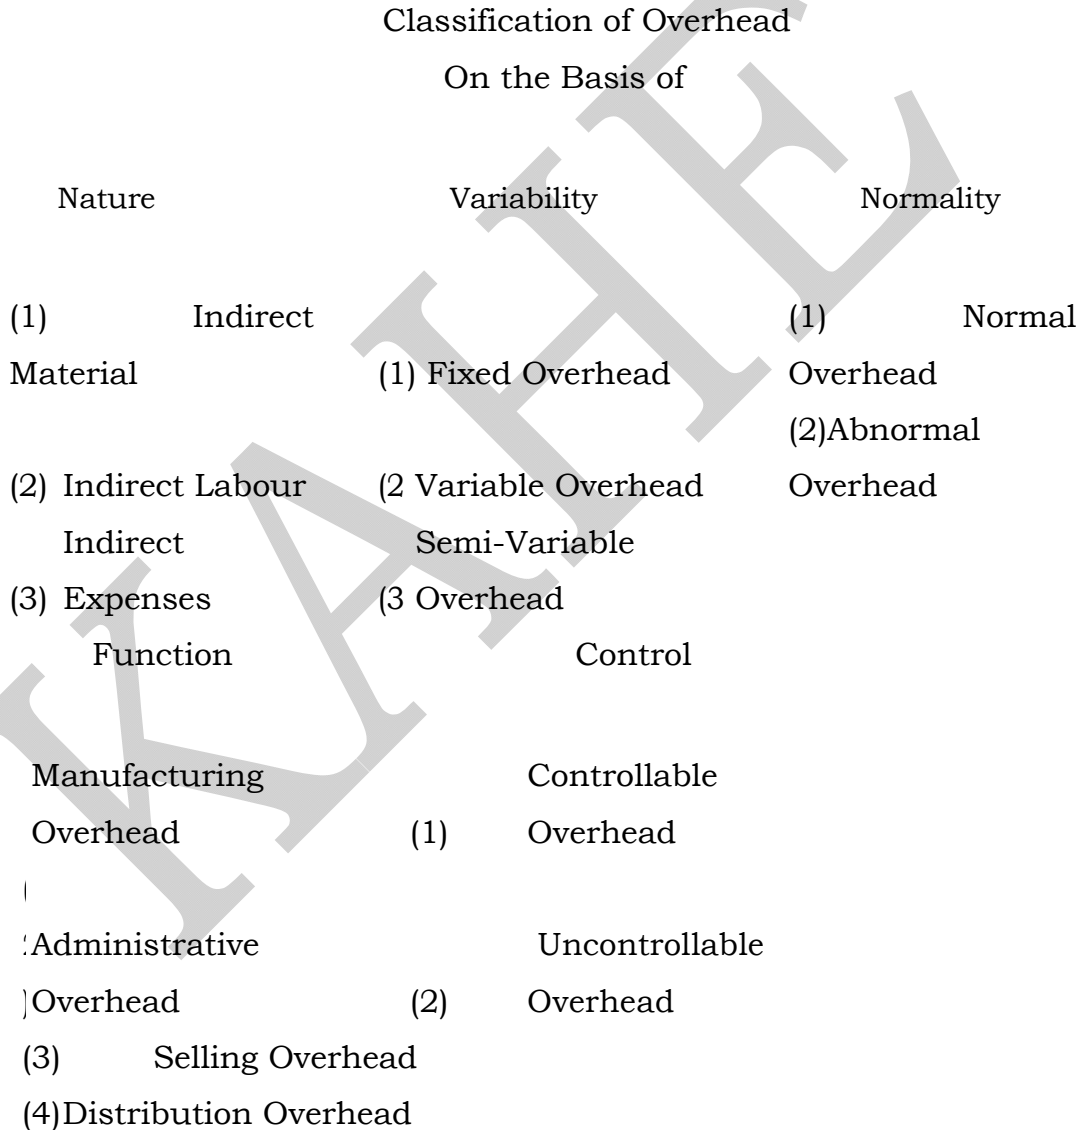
Classification of Overhead

On the Basis of

Nature

(1) Indirect Material

(2) Indirect Labour

(3) Indirect Expenses

Variability

(1) Fixed Overhead

(2 Variable Overhead

(3 Semi-Variable Overhead

Normality

(1) Normal Overhead

(2)Abnormal Overhead

Function

Manufacturing Overhead

(
2Administrative
)Overhead

(3) Selling Overhead

(4)Distribution Overhead

Control

(1) Controllable Overhead

(2) Uncontrollable Overhead

KAHE